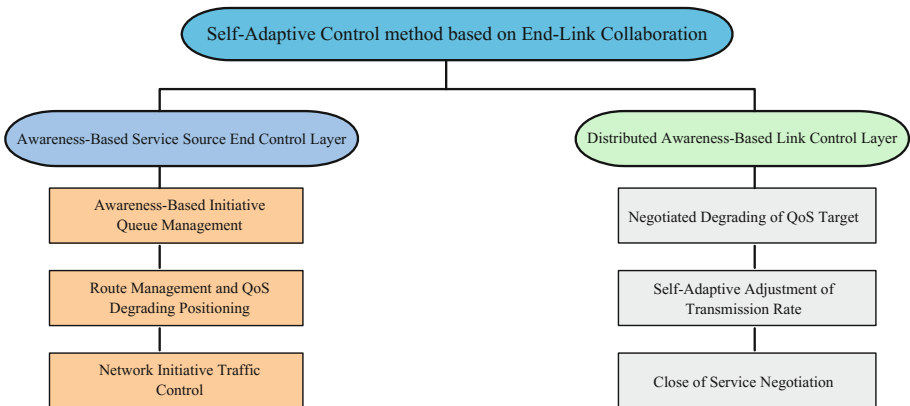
Self-Adaptive Control method based on End-Link Collaboration

Awareness-Based Service Source End Control Layer

Awareness-Based Initiative Queue Management

Route Management and QoS Degrading Positioning

Network Initiative Traffic Control

Distributed Awareness-Based Link Control Layer

Negotiated Degrading of QoS Target

Self-Adaptive Adjustment of Transmission Rate

Close of Service Negotiation